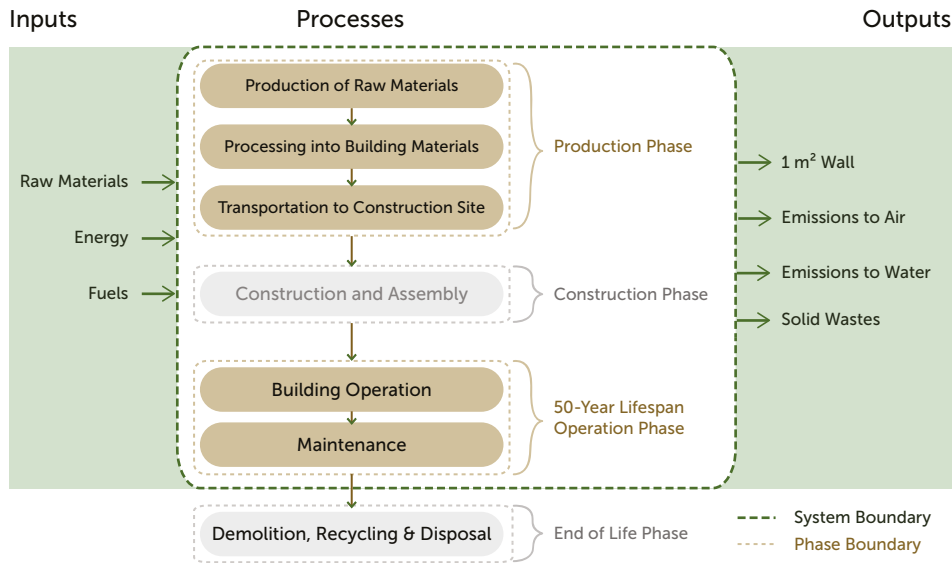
Inputs

Processes

Outputs

Raw Materials

Energy

Fuels

Production of Raw Materials

Processing into Building Materials

Transportation to Construction Site

Production Phase

Construction and Assembly

Construction Phase

Building Operation

Maintenance

50-Year Lifespan Operation Phase

Demolition, Recycling & Disposal

End of Life Phase

1 m$^2$ Wall

Emissions to Air

Emissions to Water

Solid Wastes

System Boundary

Phase Boundary